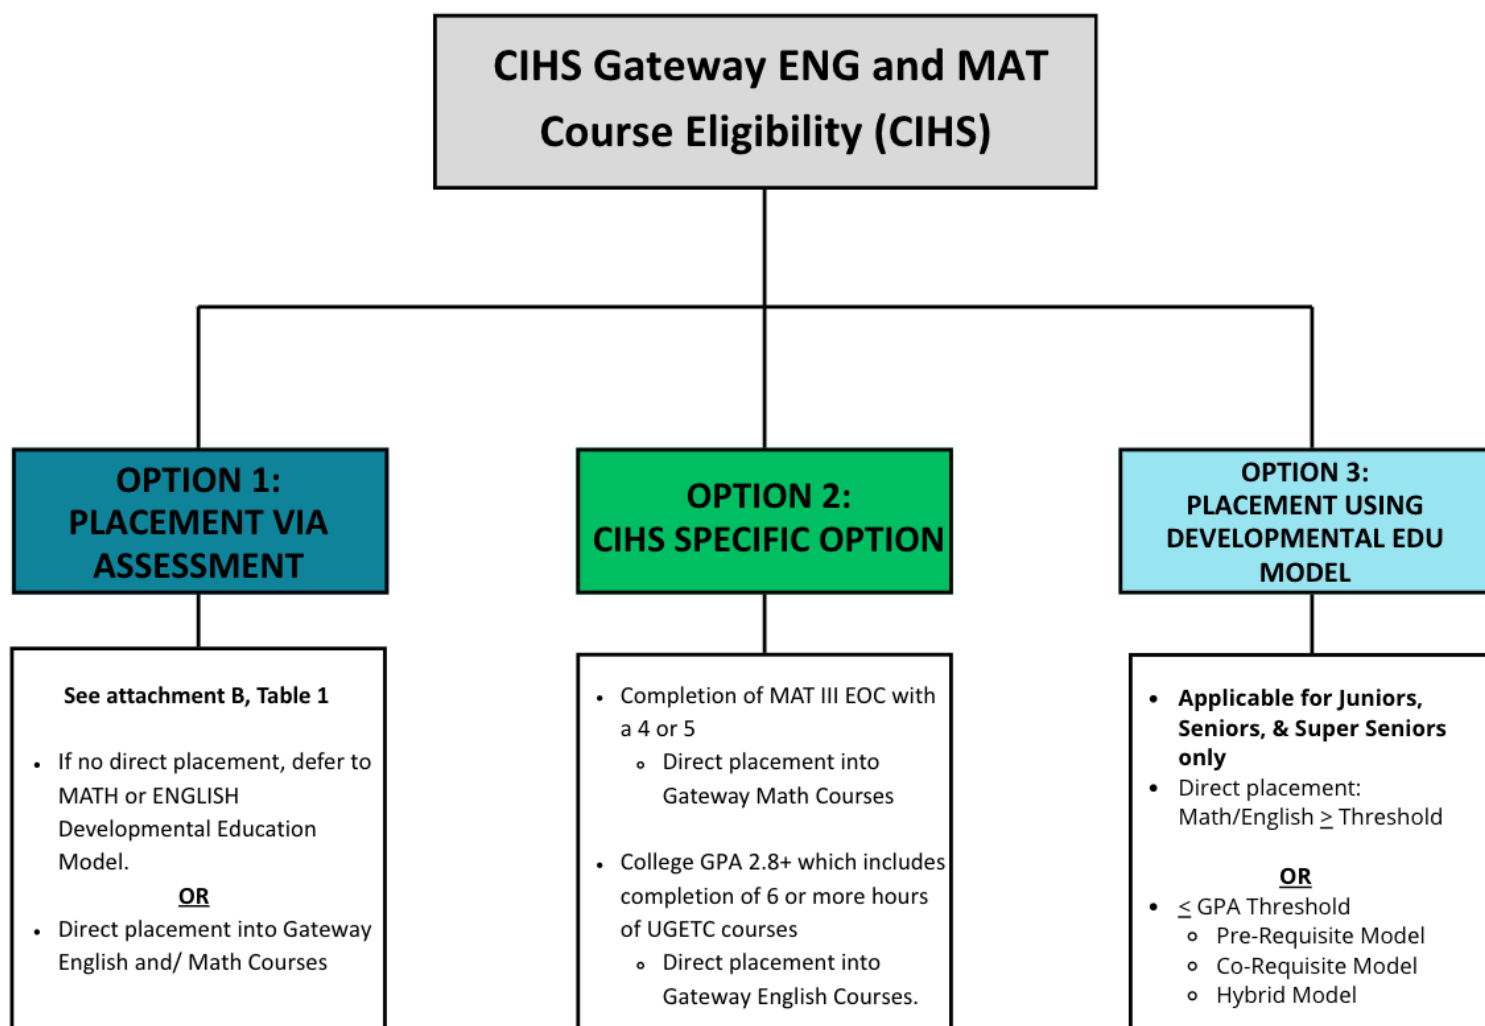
CIHS Gateway ENG and MAT Course Eligibility (CIHS)

OPTION 1: PLACEMENT VIA ASSESSMENT

See attachment B, Table 1

- If no direct placement, defer to MATH or ENGLISH Developmental Education Model.

OR

- Direct placement into Gateway English and/ Math Courses

OPTION 2: CIHS SPECIFIC OPTION

- Completion of MAT III EOC with a 4 or 5
  - Direct placement into Gateway Math Courses

- College GPA 2.8+ which includes completion of 6 or more hours of UGETC courses
  - Direct placement into Gateway English Courses.

OPTION 3: PLACEMENT USING DEVELOPMENTAL EDU MODEL

- Applicable for Juniors, Seniors, & Super Seniors only
- Direct placement: Math/English $\geq$ Threshold

OR

- $\leq$ GPA Threshold
  - Pre-Requisite Model
  - Co-Requisite Model
  - Hybrid Model